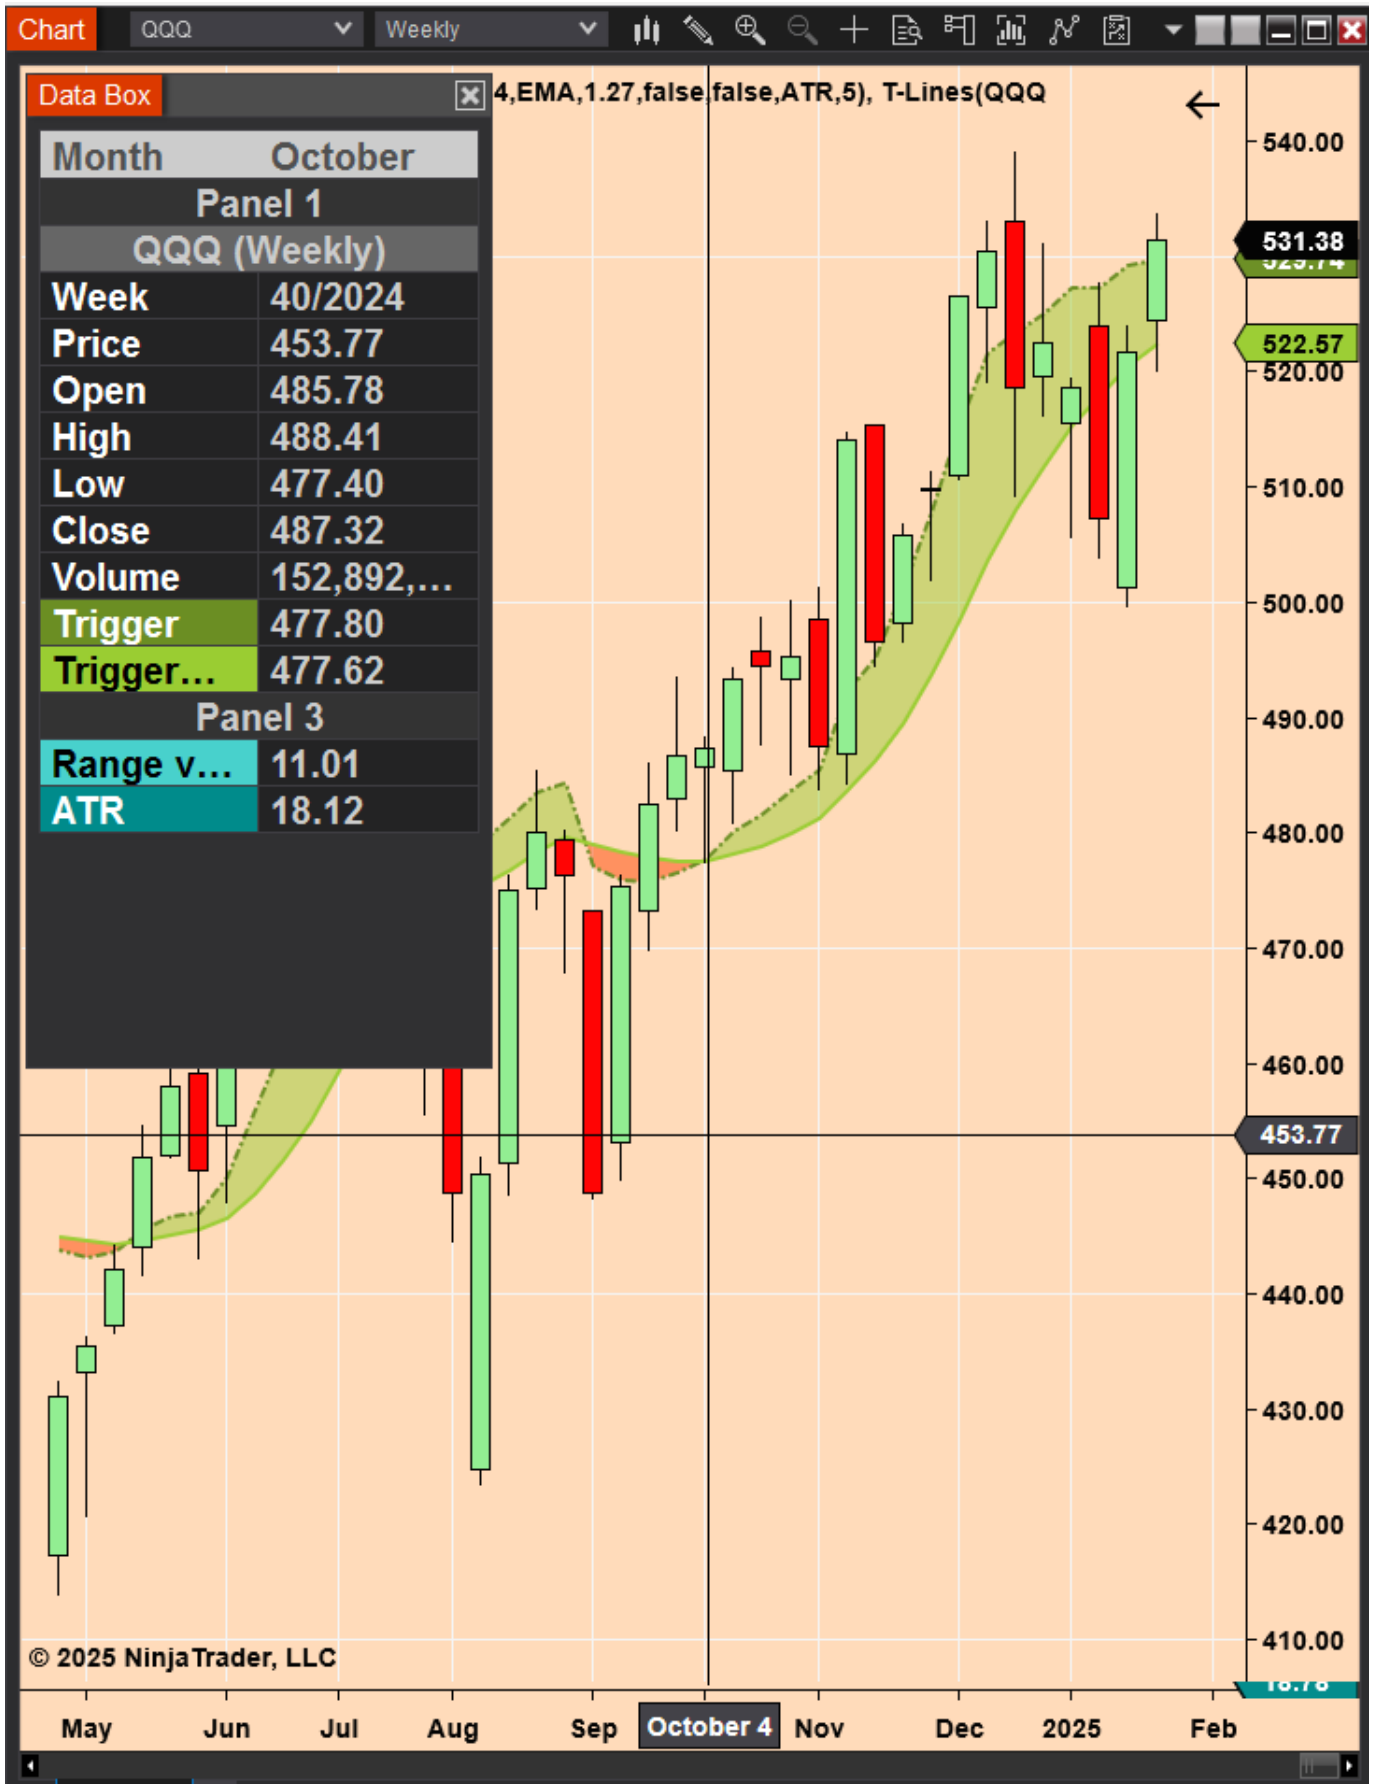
Chart QQQ Weekly

Data Box

4,EMA,1.27,false,false,ATR,5), T-Lines(QQQ

| Month | October |
|---|---|
| Panel 1 | |
| QQQ (Weekly) | |
| Week | 40/2024 |
| Price | 453.77 |
| Open | 485.78 |
| High | 488.41 |
| Low | 477.40 |
| Close | 487.32 |
| Volume | 152,892,... |
| Trigger | 477.80 |
| Trigger... | 477.62 |
| Panel 3 | |
| Range v... | 11.01 |
| ATR | 18.12 |

540.00
531.38
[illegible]
522.57
520.00
510.00
500.00
490.00
480.00
470.00
460.00
453.77
450.00
440.00
430.00
420.00
410.00
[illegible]

© 2025 NinjaTrader, LLC

May Jun Jul Aug Sep October 4 Nov Dec 2025 Feb